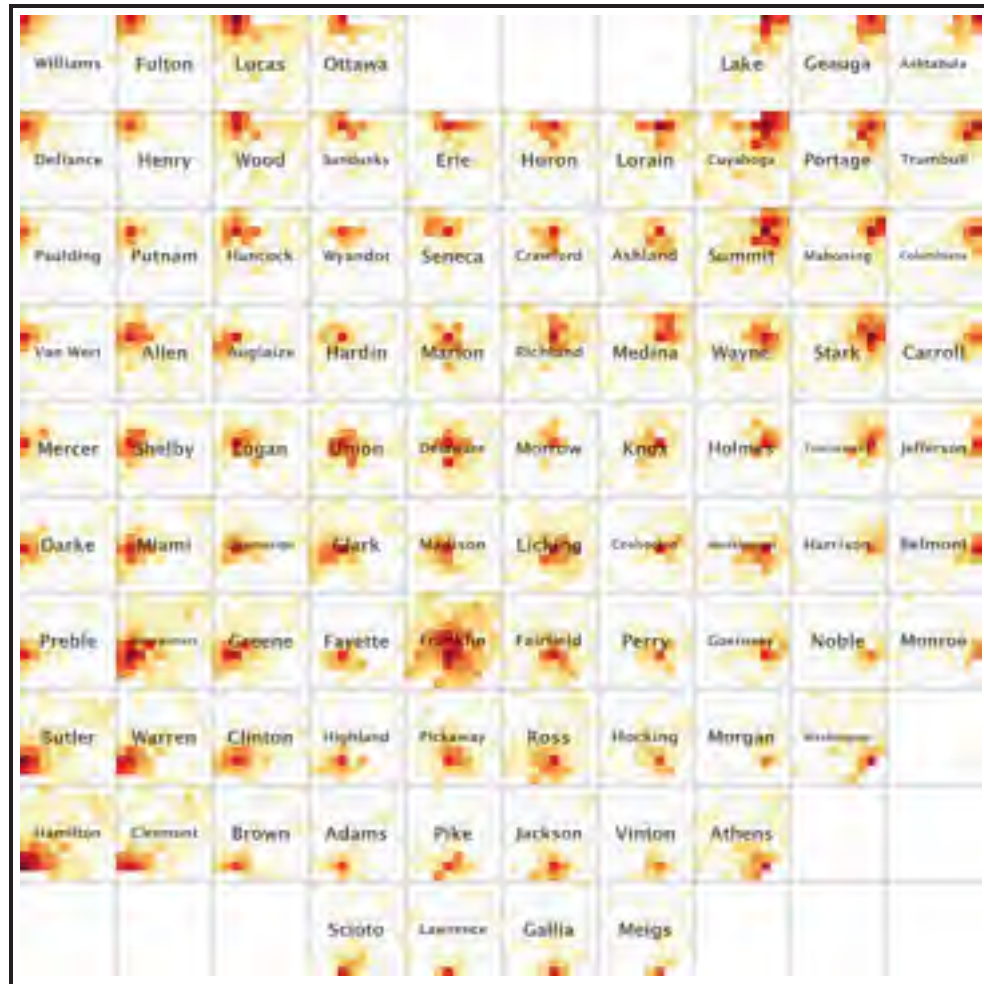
Williams Fulton Lucas Ottawa Lake Geauga Ashtabula

Defiance Henry Wood Sandusky Erie Huron Lorain Cuyahoga Portage Trumbull

Paulding Putnam Hancock Wyandot Seneca Crawford Ashland Summit Mahoning Columbiana

Van Wert Allen Auglaize Hardin Marion Richland Medina Wayne Stark Carroll

Mercer Shelby Logan Union Delaware Morrow Knox Holmes Tuscarawas Jefferson

Darke Miami Champaign Clark Madison Licking Coshocton Muskingum Harrison Belmont

Preble Montgomery Greene Fayette Franklin Fairfield Perry Guernsey Noble Monroe

Butler Warren Clinton Highland Pickaway Ross Hocking Morgan Washington

Hamilton Clermont Brown Adams Pike Jackson Vinton Athens

Scioto Lawrence Gallia Meigs